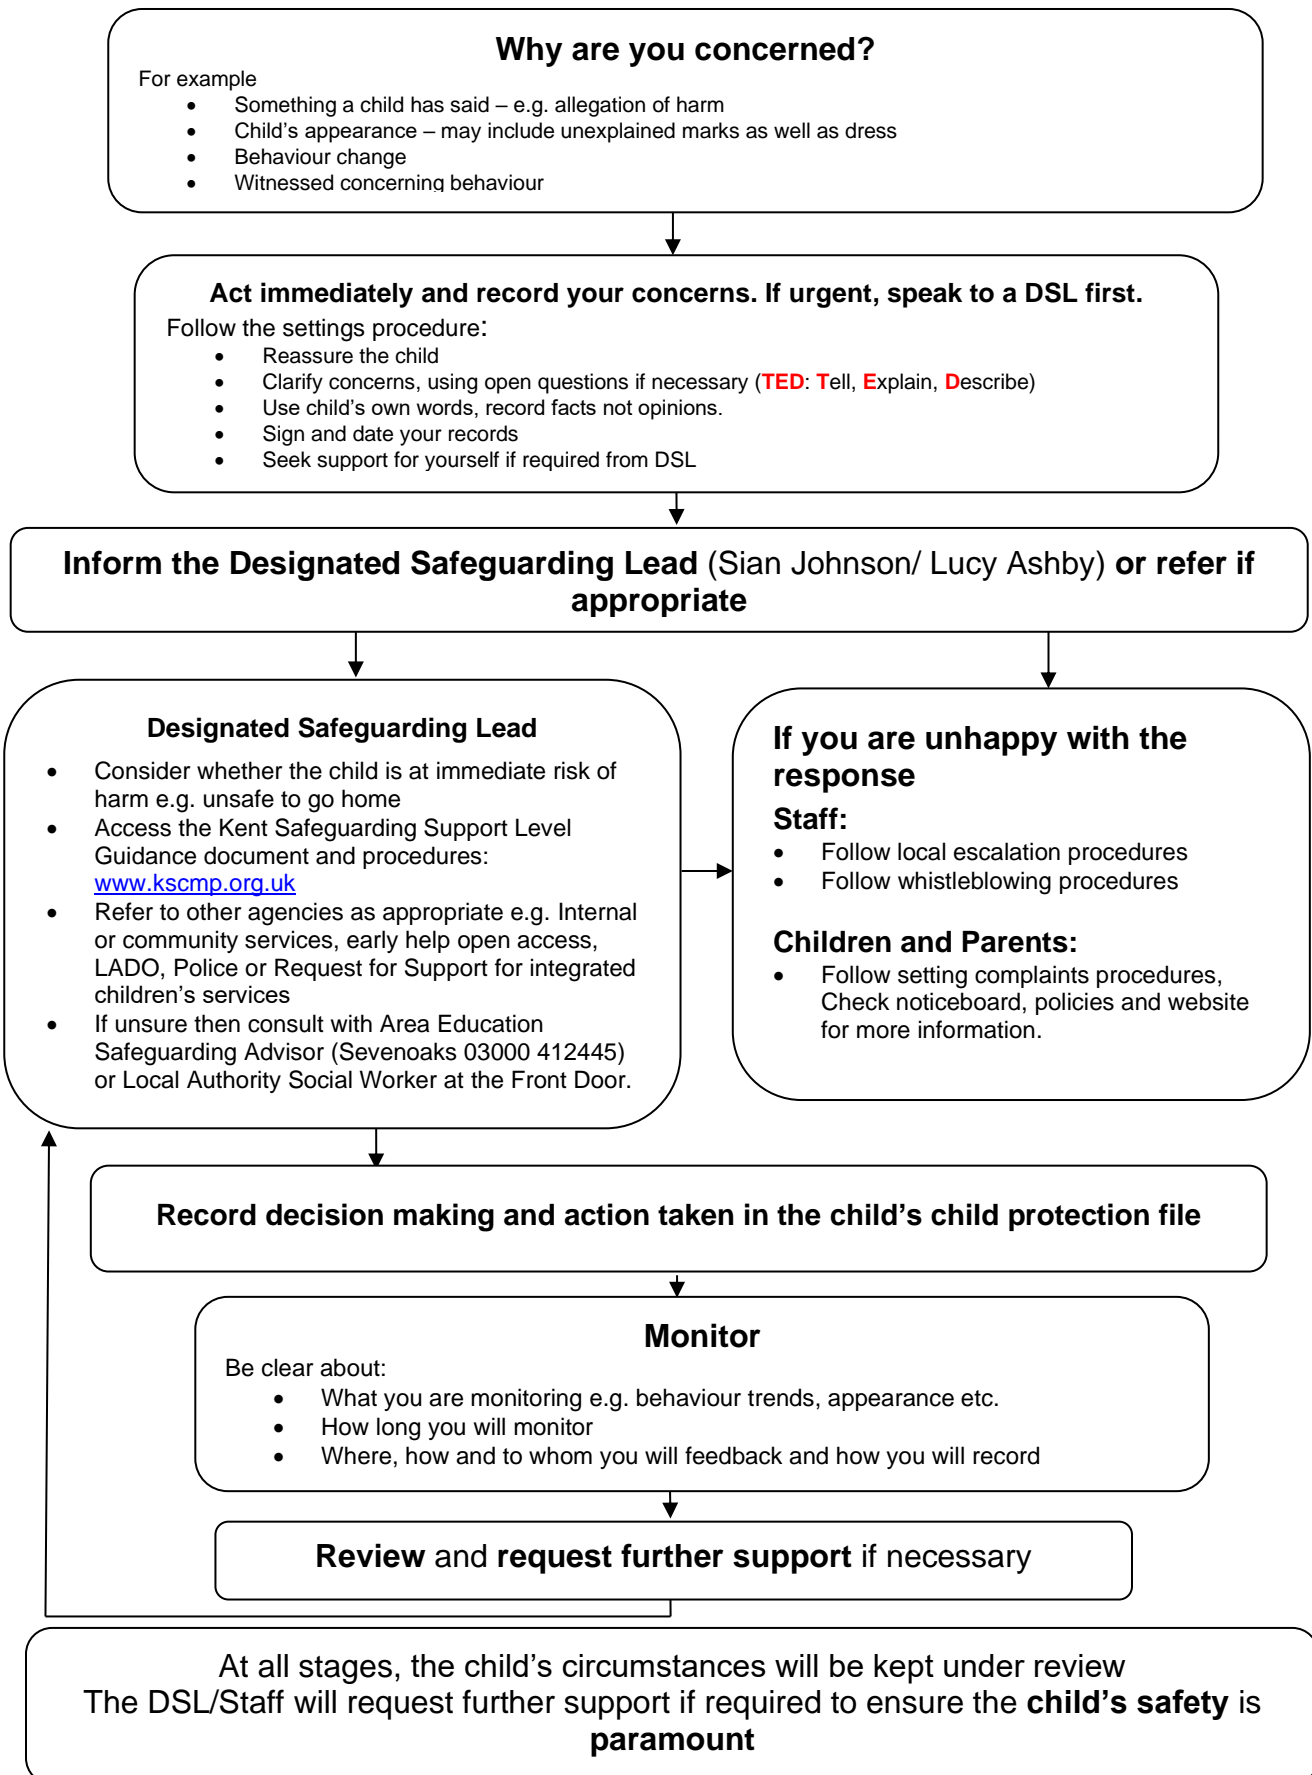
Why are you concerned?
For example
- Something a child has said – e.g. allegation of harm
- Child's appearance – may include unexplained marks as well as dress
- Behaviour change
- Witnessed concerning behaviour

Act immediately and record your concerns. If urgent, speak to a DSL first.
Follow the settings procedure:
- Reassure the child
- Clarify concerns, using open questions if necessary (TED: Tell, Explain, Describe)
- Use child's own words, record facts not opinions.
- Sign and date your records
- Seek support for yourself if required from DSL

Inform the Designated Safeguarding Lead (Sian Johnson/ Lucy Ashby) or refer if appropriate

Designated Safeguarding Lead
- Consider whether the child is at immediate risk of harm e.g. unsafe to go home
- Access the Kent Safeguarding Support Level Guidance document and procedures: www.kscmp.org.uk
- Refer to other agencies as appropriate e.g. Internal or community services, early help open access, LADO, Police or Request for Support for integrated children's services
- If unsure then consult with Area Education Safeguarding Advisor (Sevenoaks 03000 412445) or Local Authority Social Worker at the Front Door.

If you are unhappy with the response
Staff:
- Follow local escalation procedures
- Follow whistleblowing procedures

Children and Parents:
- Follow setting complaints procedures, Check noticeboard, policies and website for more information.

Record decision making and action taken in the child's child protection file

Monitor
Be clear about:
- What you are monitoring e.g. behaviour trends, appearance etc.
- How long you will monitor
- Where, how and to whom you will feedback and how you will record

Review and request further support if necessary

At all stages, the child's circumstances will be kept under review
The DSL/Staff will request further support if required to ensure the child's safety is paramount